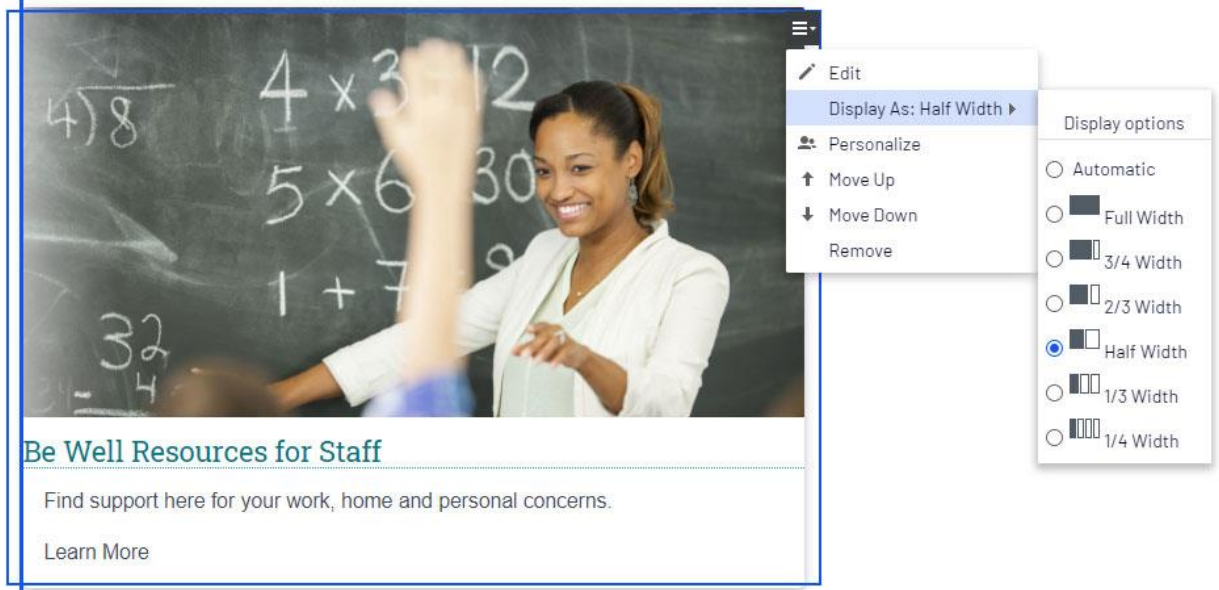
4)8

4 x 3 = 12

5 x 6 = 30

1 + 7 = 8

32
- 4

Edit
Display As: Half Width
Personalize
Move Up
Move Down
Remove

Display options
Automatic
Full Width
3/4 Width
2/3 Width
Half Width
1/3 Width
1/4 Width

Be Well Resources for Staff

Find support here for your work, home and personal concerns.

Learn More